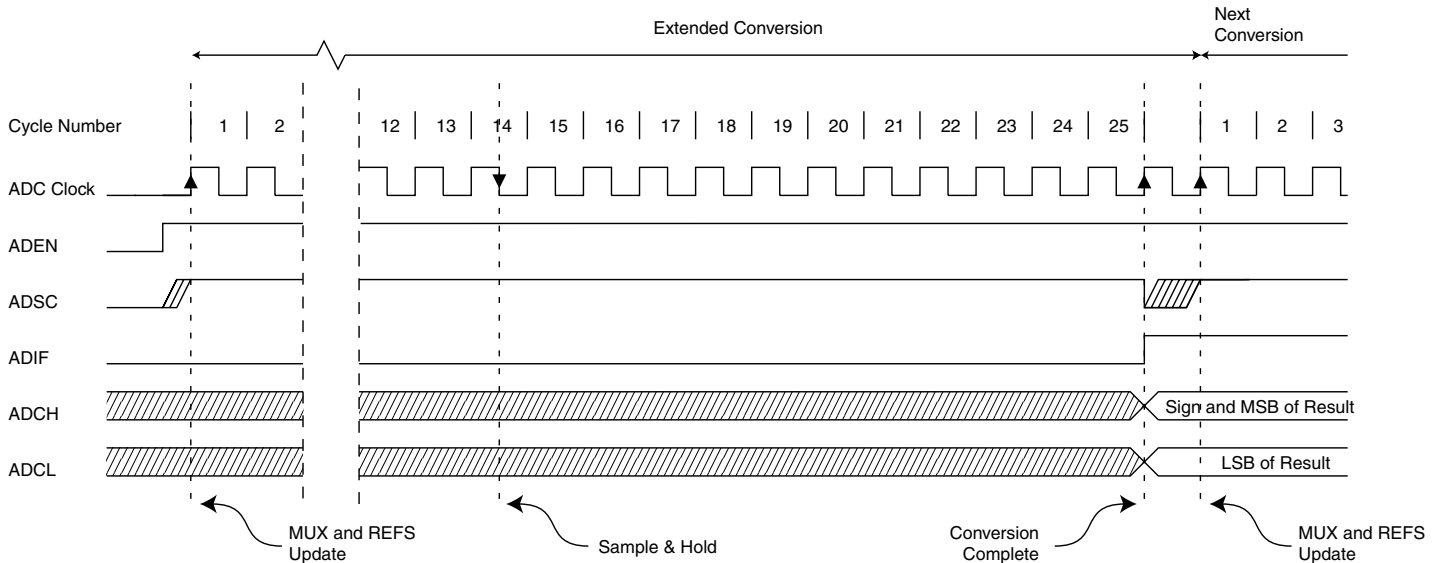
Extended Conversion

Next Conversion

Cycle Number 1 2 12 13 14 15 16 17 18 19 20 21 22 23 24 25 1 2 3

ADC Clock

ADEN

ADSC

ADIF

ADCH

Sign and MSB of Result

ADCL

LSB of Result

MUX and REFS Update

Sample & Hold

Conversion Complete

MUX and REFS Update